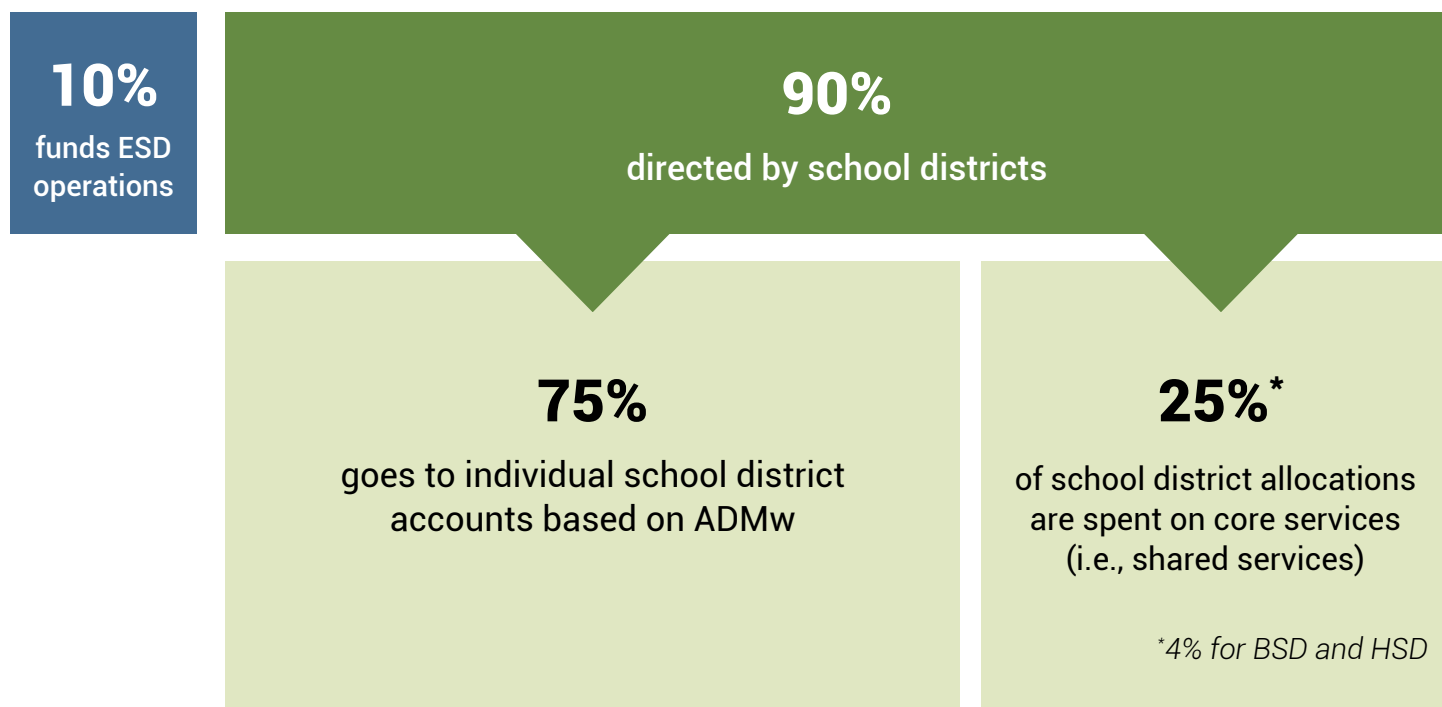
10%
funds ESD operations

90%
directed by school districts

75%
goes to individual school district accounts based on ADMw

25%*
of school district allocations are spent on core services (i.e., shared services)

*4% for BSD and HSD